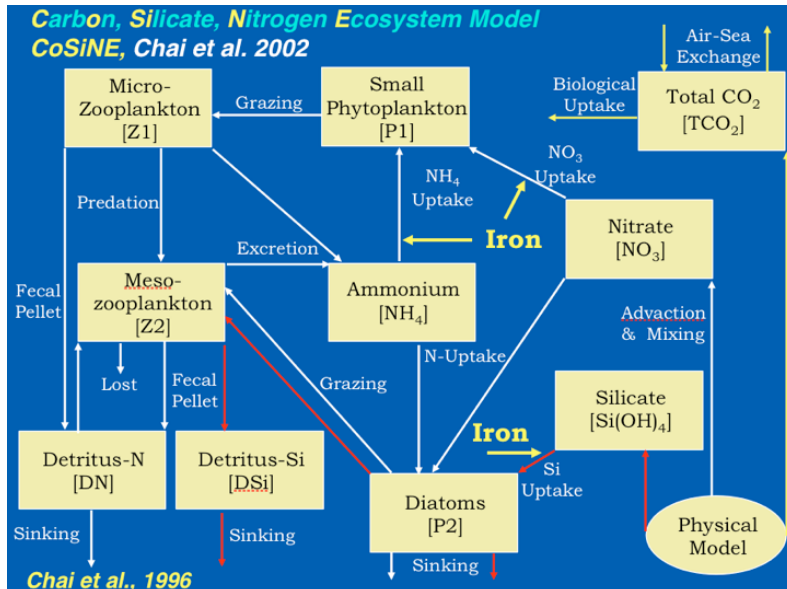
Carbon, Silicate, Nitrogen Ecosystem Model
CoSiNE, Chai et al. 2002

Air-Sea Exchange

Micro-Zooplankton [Z1]

Grazing

Small Phytoplankton [P1]

Biological Uptake

Total $CO_2$ [$TCO_2$]

$NO_3$ Uptake

$NH_4$ Uptake

Predation

Iron

Nitrate [$NO_3$]

Excretion

Fecal Pellet

Meso-zooplankton [Z2]

Ammonium [$NH_4$]

Advaction & Mixing

N-Uptake

Lost

Fecal Pellet

Grazing

Silicate [$Si(OH)_4$]

Iron

Detritus-N [DN]

Detritus-Si [DSi]

Si Uptake

Diatoms [P2]

Physical Model

Sinking

Sinking

Sinking

Chai et al.. 1996